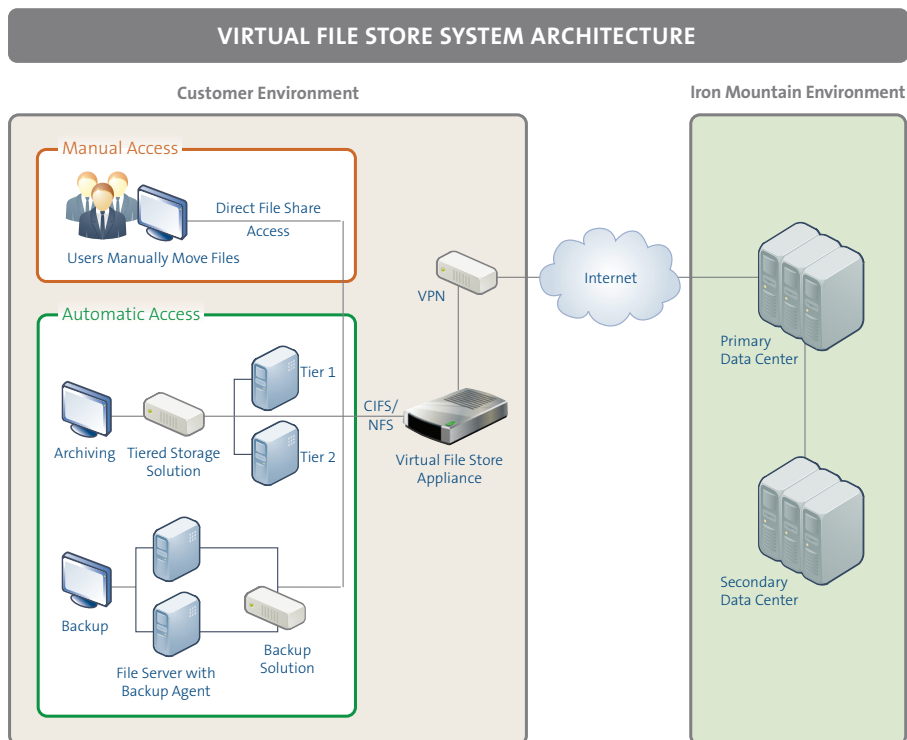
VIRTUAL FILE STORE SYSTEM ARCHITECTURE

Customer Environment

Iron Mountain Environment

Manual Access

Users Manually Move Files

Direct File Share Access

Automatic Access

Archiving

Tiered Storage Solution

Tier 1

Tier 2

Backup

File Server with Backup Agent

Backup Solution

CIFS/ NFS

Virtual File Store Appliance

VPN

Internet

Primary Data Center

Secondary Data Center